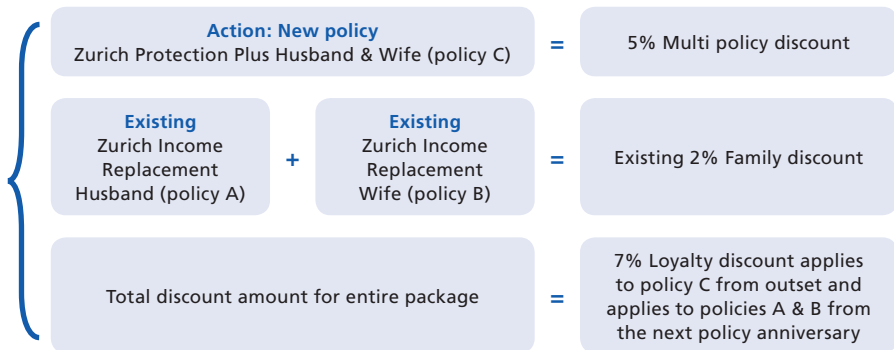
Action: New policy
Zurich Protection Plus Husband & Wife (policy C)

=

5% Multi policy discount

Existing
Zurich Income Replacement Husband (policy A)

+

Existing
Zurich Income Replacement Wife (policy B)

=

Existing 2% Family discount

Total discount amount for entire package

=

7% Loyalty discount applies to policy C from outset and applies to policies A & B from the next policy anniversary